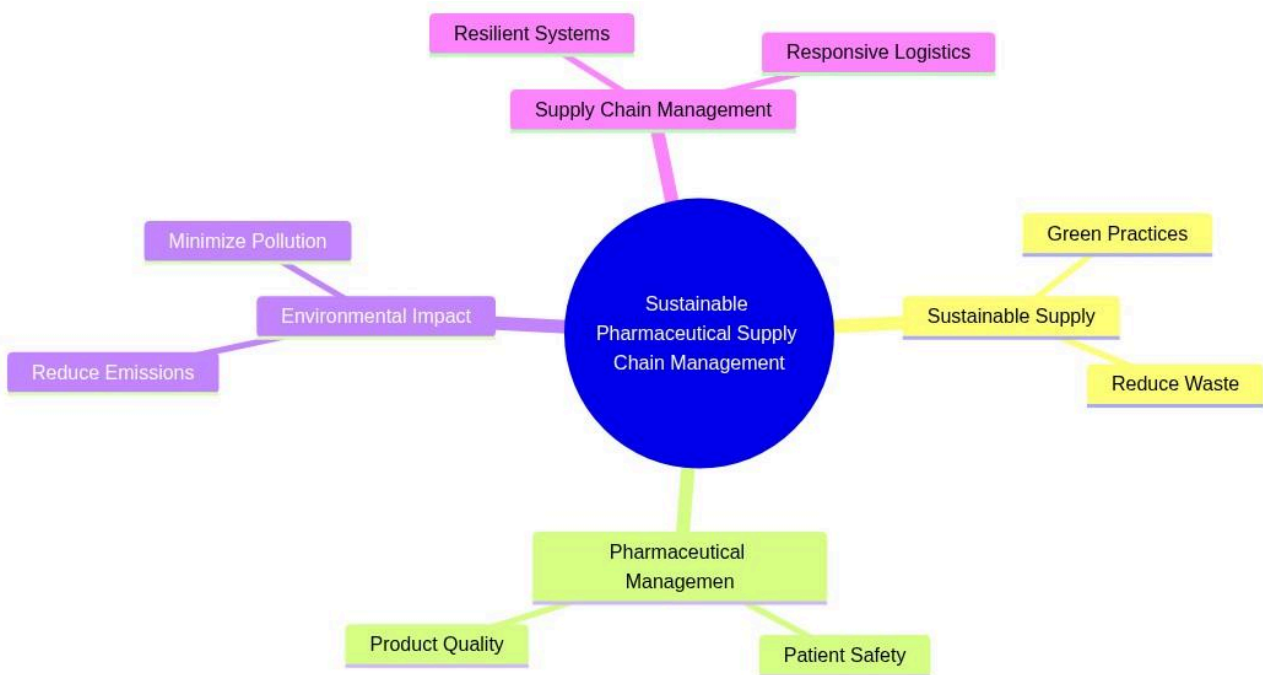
Resilient Systems

Responsive Logistics

Supply Chain Management

Minimize Pollution

Environmental Impact

Reduce Emissions

Sustainable Pharmaceutical Supply Chain Management

Green Practices

Sustainable Supply

Reduce Waste

Pharmaceutical Managemen

Product Quality

Patient Safety